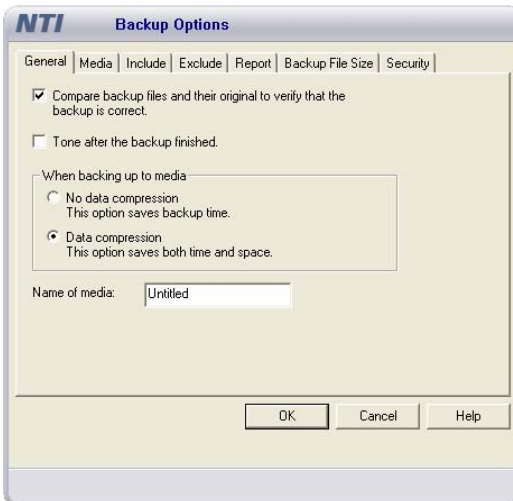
NTI Backup Options

General | Media | Include | Exclude | Report | Backup File Size | Security

Compare backup files and their original to verify that the backup is correct.

Tone after the backup finished.

When backing up to media

No data compression
This option saves backup time.

Data compression
This option saves both time and space.

Name of media: Untitled

OK Cancel Help